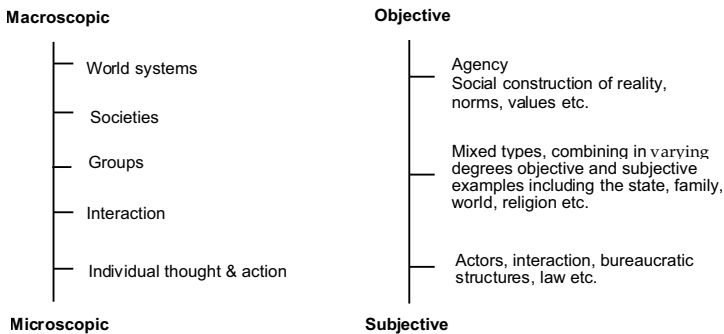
Macroscopic

World systems

Societies

Groups

Interaction

Individual thought & action

Microscopic

Objective

Agency
Social construction of reality, norms, values etc.

Mixed types, combining in varying degrees objective and subjective examples including the state, family, world, religion etc.

Actors, interaction, bureaucratic structures, law etc.

Subjective